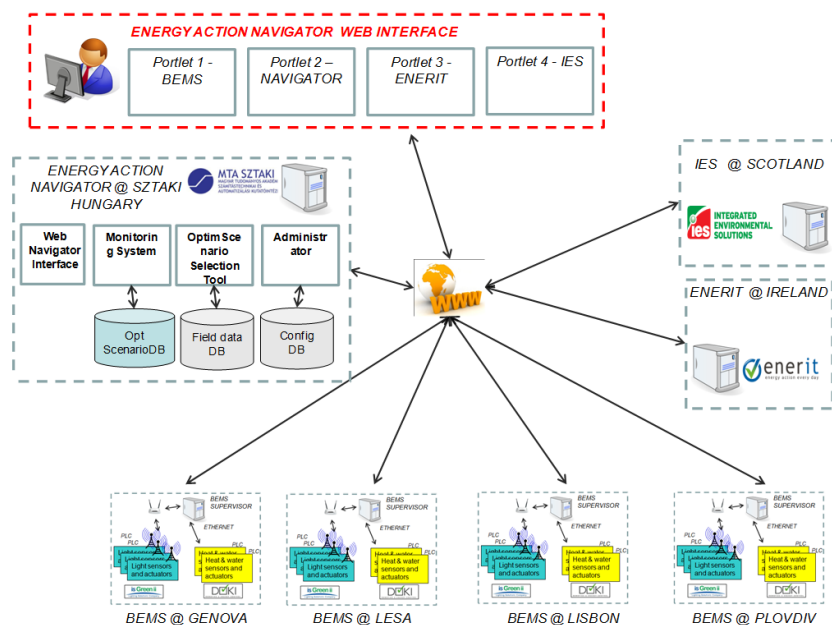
ENERGYACTION NAVIGATOR WEB INTERFACE

Portlet 1 - BEMS

Portlet 2 – NAVIGATOR

Portlet 3 - ENERIT

Portlet 4 - IES

ENERGYACTION NAVIGATOR @ SZTAKI HUNGARY

MTA SZTAKI

Web Navigator Interface

Monitoring System

OptimScenario Selection Tool

Administrator

Opt ScenarioDB

Field data DB

Config DB

WWW

IES @ SCOTLAND

ies INTEGRATED ENVIRONMENTAL SOLUTIONS

ENERIT @ IRELAND

enerit

BEMS SUPERVISOR

ETHERNET

PLC

Light sensors and actuators

Heat & water sensors and actuators

BEMS @ GENOVA

BEMS @ LESA

BEMS @ LISBON

BEMS @ PLOVDIV